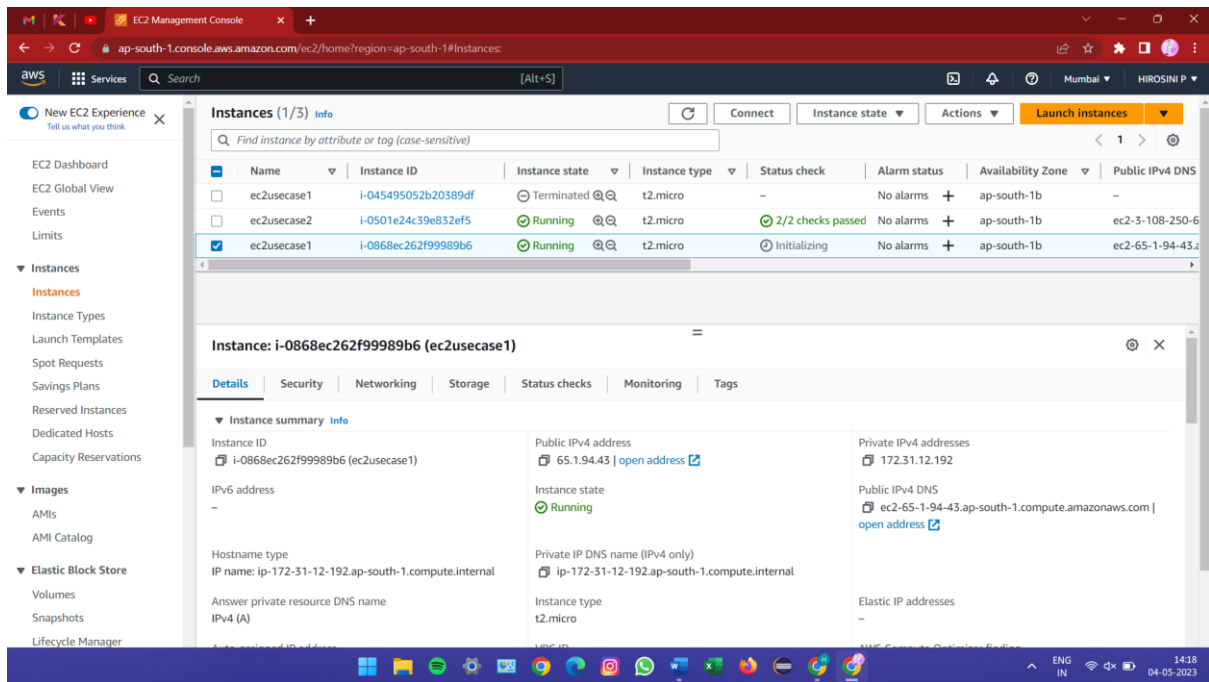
EC2 Management Console

ap-south-1.console.aws.amazon.com/ec2/home?region=ap-south-1#Instances:

aws Services Search [Alt+S] Mumbai ▼ HIROSINI P ▼

New EC2 Experience
Tell us what you think

EC2 Dashboard
EC2 Global View
Events
Limits

▼ Instances
Instances
Instance Types
Launch Templates
Spot Requests
Savings Plans
Reserved Instances
Dedicated Hosts
Capacity Reservations

▼ Images
AMIs
AMI Catalog

▼ Elastic Block Store
Volumes
Snapshots
Lifecycle Manager

Instances (1/3) Info

Connect Instance state ▼ Actions ▼ Launch instances ▼

Find instance by attribute or tag (case-sensitive)

1

| | Name | Instance ID | Instance state | Instance type | Status check | Alarm status | Availability Zone | Public IPv4 DNS |
|---|---|---|---|---|---|---|---|---|
| ☐ | ec2usecase1 | i-045495052b20389df | Terminated | t2.micro | – | No alarms + | ap-south-1b | – |
| ☐ | ec2usecase2 | i-0501e24c39e832ef5 | Running | t2.micro | 2/2 checks passed | No alarms + | ap-south-1b | ec2-3-108-250-6 |
| ☑ | ec2usecase1 | i-0868ec262f99989b6 | Running | t2.micro | Initializing | No alarms + | ap-south-1b | ec2-65-1-94-43.a |

Instance: i-0868ec262f99989b6 (ec2usecase1)

Details Security Networking Storage Status checks Monitoring Tags

▼ Instance summary Info

Instance ID
i-0868ec262f99989b6 (ec2usecase1)

Public IPv4 address
65.1.94.43 | open address

Private IPv4 addresses
172.31.12.192

IPv6 address
–

Instance state
Running

Public IPv4 DNS
ec2-65-1-94-43.ap-south-1.compute.amazonaws.com | open address

Hostname type
IP name: ip-172-31-12-192.ap-south-1.compute.internal

Private IP DNS name (IPv4 only)
ip-172-31-12-192.ap-south-1.compute.internal

Answer private resource DNS name
IPv4 (A)

Instance type
t2.micro

Elastic IP addresses
–

ENG IN 14:18 04-05-2023